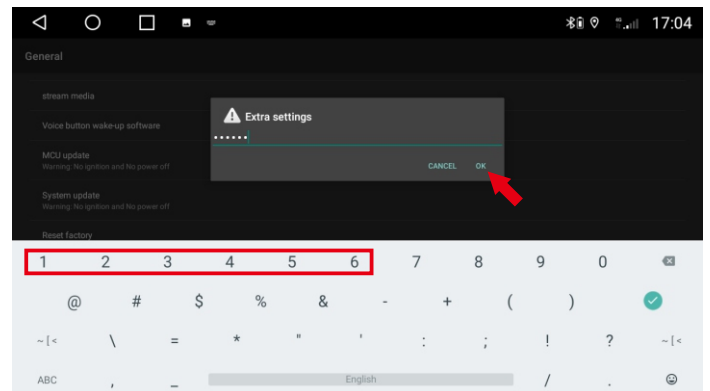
17:04

General

stream media

Voice button wake-up software

MCU update
Warning: No ignition and No power off

System update
Warning: No ignition and No power off

Reset factory

Extra settings

••••••

CANCEL OK

1 2 3 4 5 6 7 8 9 0

@ # $ % & - + ( )

~ [ < \ = * " ' : ; ! ? ~ [ <

ABC , _ English / .